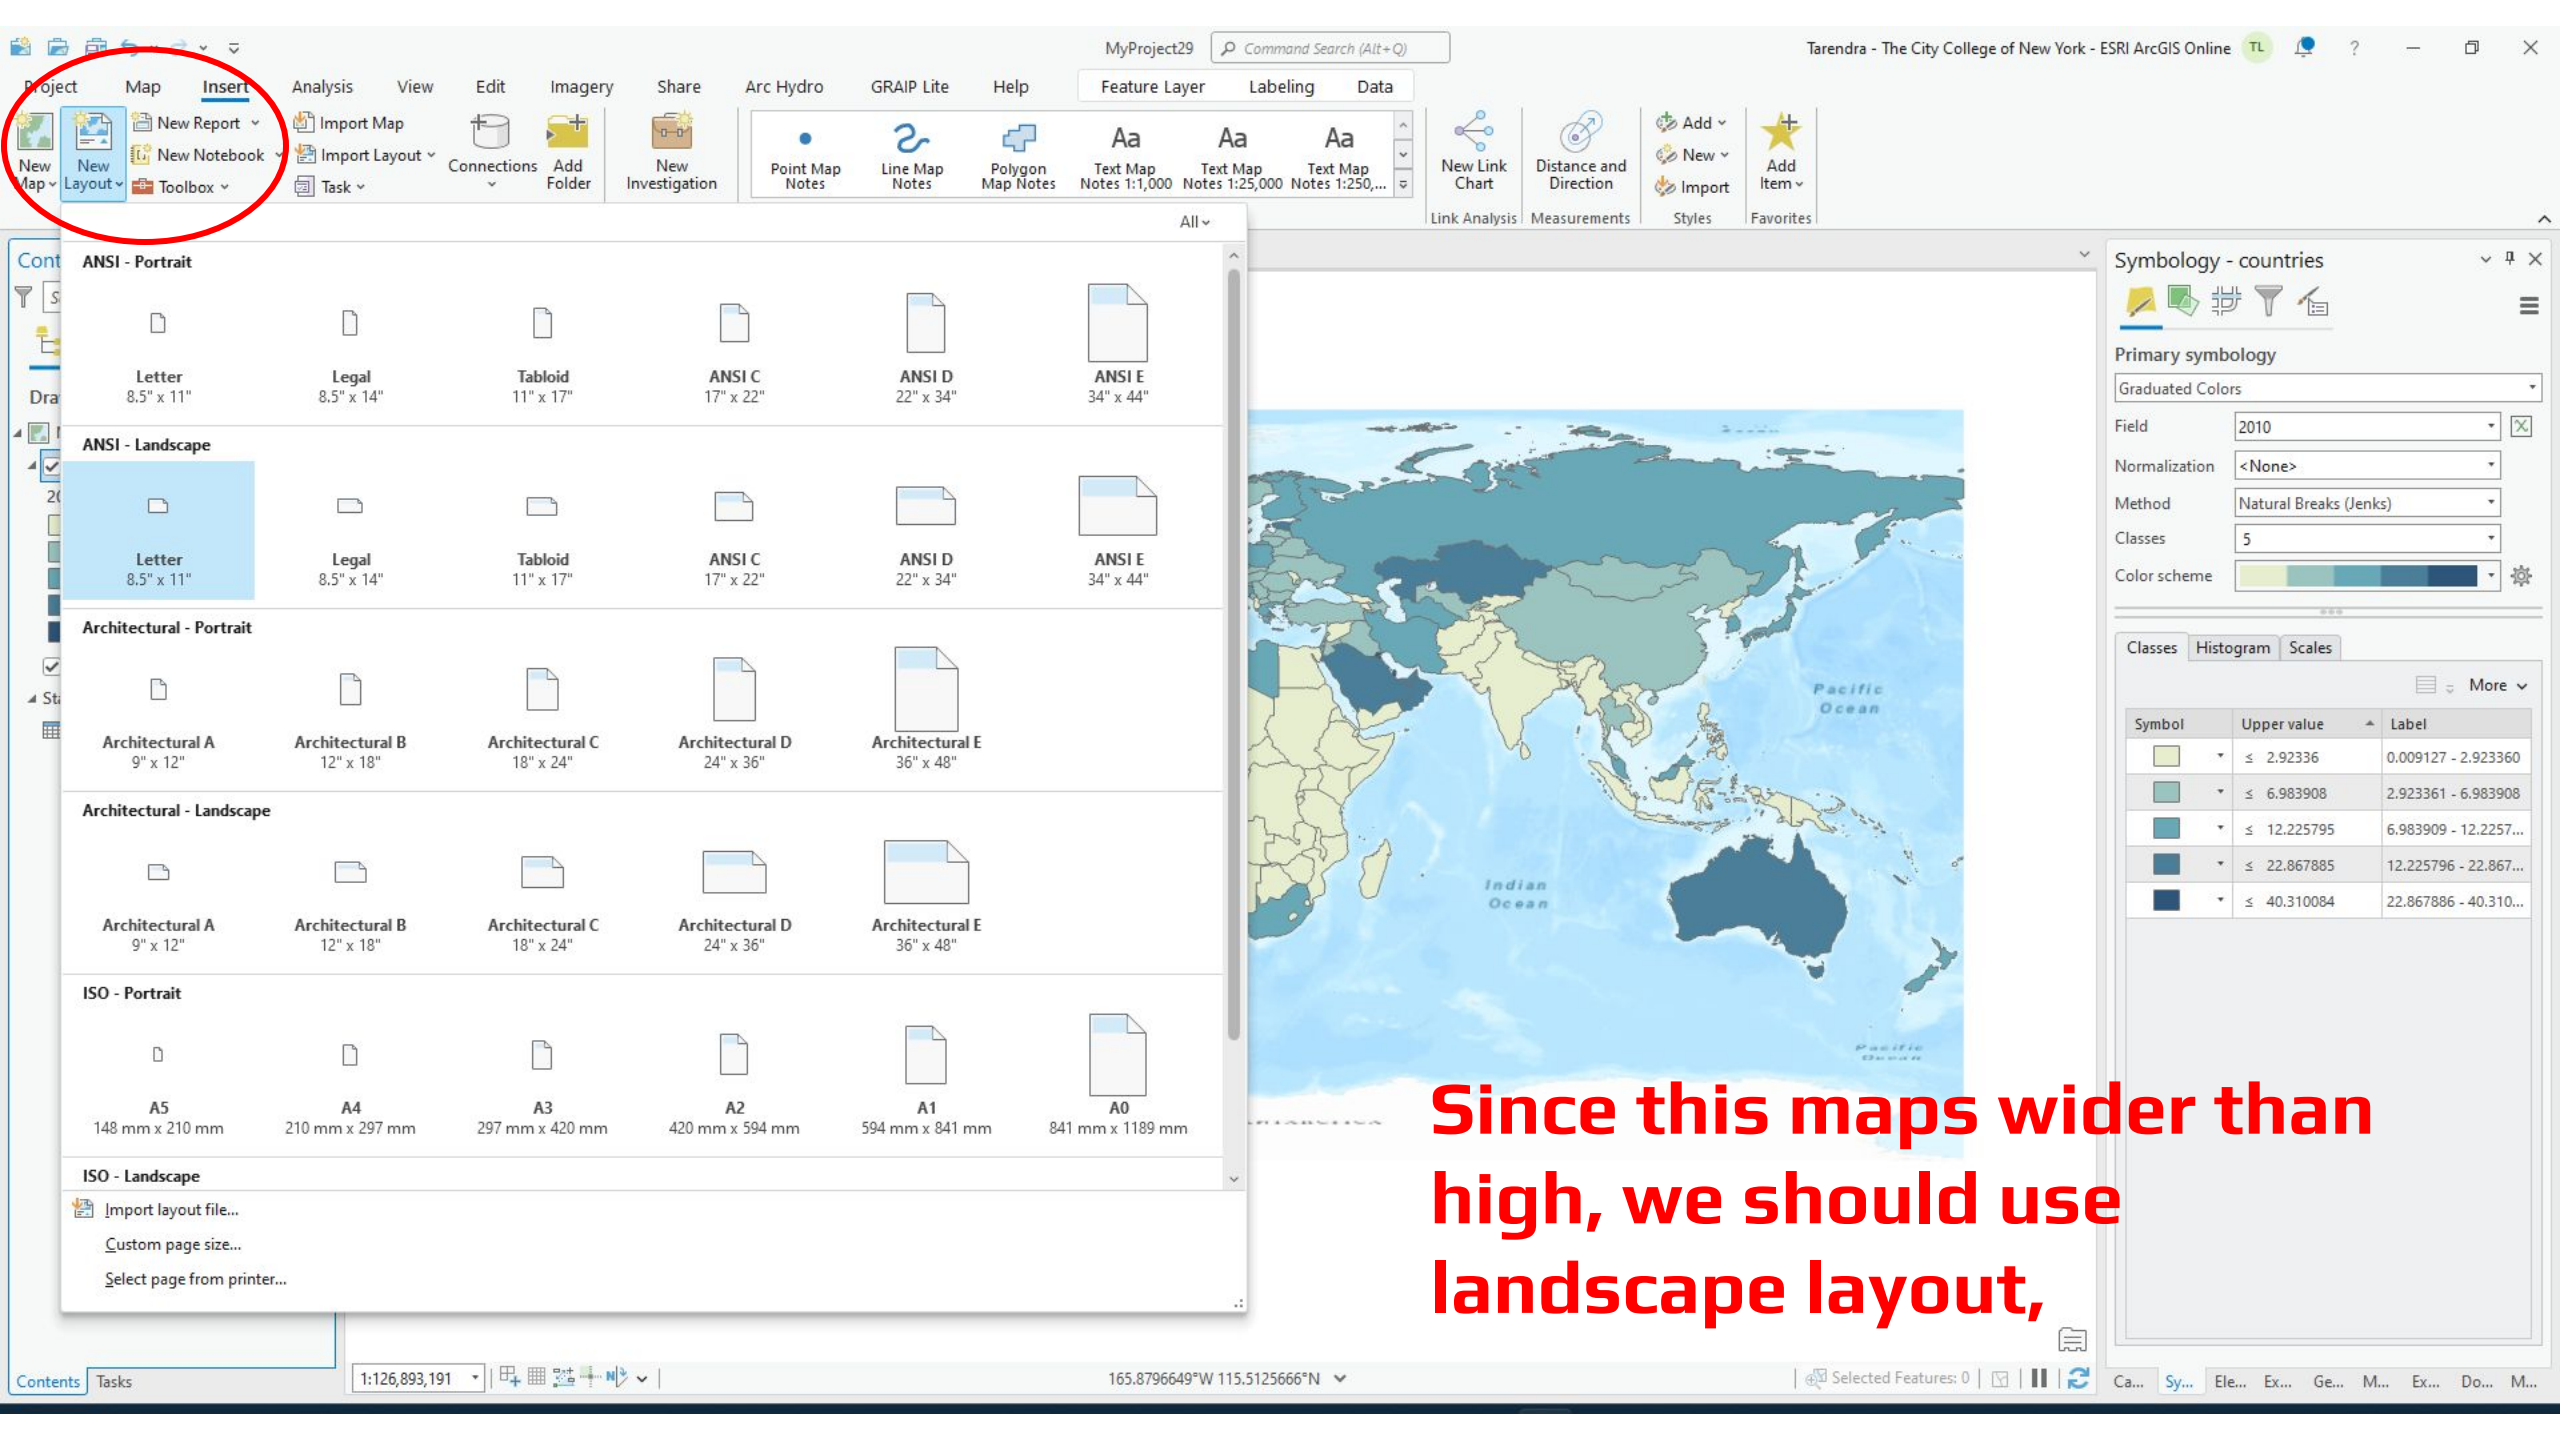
MyProject29 Command Search (Alt+Q) Tarendra - The City College of New York - ESRI ArcGIS Online TL

Project Map Insert Analysis View Edit Imagery Share Arc Hydro GRAIP Lite Help Feature Layer Labeling Data

New Map New Layout New Report New Notebook Toolbox Import Map Import Layout Task Connections Add Folder New Investigation Point Map Notes Line Map Notes Polygon Map Notes Text Map Notes 1:1,000 Text Map Notes 1:25,000 Text Map Notes 1:250,... New Link Chart Distance and Direction Add New Import Add Item

Link Analysis Measurements Styles Favorites

All

ANSI - Portrait

| Letter 8.5" x 11" | Legal 8.5" x 14" | Tabloid 11" x 17" | ANSI C 17" x 22" | ANSI D 22" x 34" | ANSI E 34" x 44" |

ANSI - Landscape

| Letter 8.5" x 11" | Legal 8.5" x 14" | Tabloid 11" x 17" | ANSI C 17" x 22" | ANSI D 22" x 34" | ANSI E 34" x 44" |

Architectural - Portrait

| Architectural A 9" x 12" | Architectural B 12" x 18" | Architectural C 18" x 24" | Architectural D 24" x 36" | Architectural E 36" x 48" |

Architectural - Landscape

| Architectural A 9" x 12" | Architectural B 12" x 18" | Architectural C 18" x 24" | Architectural D 24" x 36" | Architectural E 36" x 48" |

ISO - Portrait

| A5 148 mm x 210 mm | A4 210 mm x 297 mm | A3 297 mm x 420 mm | A2 420 mm x 594 mm | A1 594 mm x 841 mm | A0 841 mm x 1189 mm |

ISO - Landscape

Import layout file...
Custom page size...
Select page from printer...

Cont Dra 20 Sta

Pacific Ocean Indian Ocean

Symbology - countries

Primary symbology
Graduated Colors
Field 2010
Normalization <None>
Method Natural Breaks (Jenks)
Classes 5
Color scheme

Classes Histogram Scales
More

| Symbol | Upper value | Label |
|---|---|---|
| | ≤ 2.92336 | 0.009127 - 2.923360 |
| | ≤ 6.983908 | 2.923361 - 6.983908 |
| | ≤ 12.225795 | 6.983909 - 12.2257... |
| | ≤ 22.867885 | 12.225796 - 22.867... |
| | ≤ 40.310084 | 22.867886 - 40.310... |

Since this maps wider than high, we should use landscape layout,

Contents Tasks 1:126,893,191 165.8796649°W 115.5125666°N Selected Features: 0 Ca... Sy... Ele... Ex... Ge... M... Ex... Do... M...